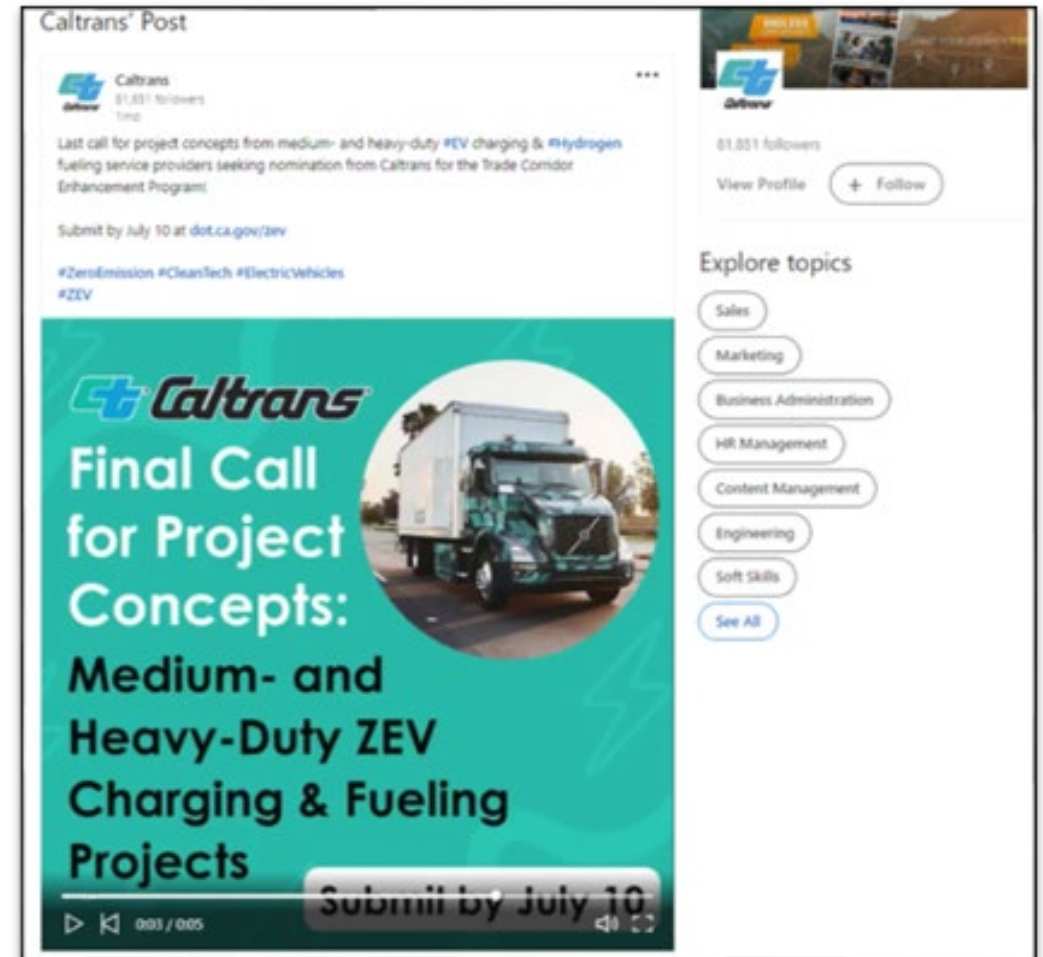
Caltrans' Post

Caltrans
81,851 followers
1mo

Last call for project concepts from medium- and heavy-duty #EV charging & #Hydrogen fueling service providers seeking nomination from Caltrans for the Trade Corridor Enhancement Program!

Submit by July 10 at dot.ca.gov/zev

#ZeroEmission #CleanTech #ElectricVehicles
#ZEV

Caltrans
Final Call for Project Concepts:
Medium- and Heavy-Duty ZEV Charging & Fueling Projects

Submit by July 10

0:03 / 0:05

Caltrans
81,851 followers
View Profile
+ Follow

Explore topics
Sales
Marketing
Business Administration
HR Management
Content Management
Engineering
Soft Skills
See All